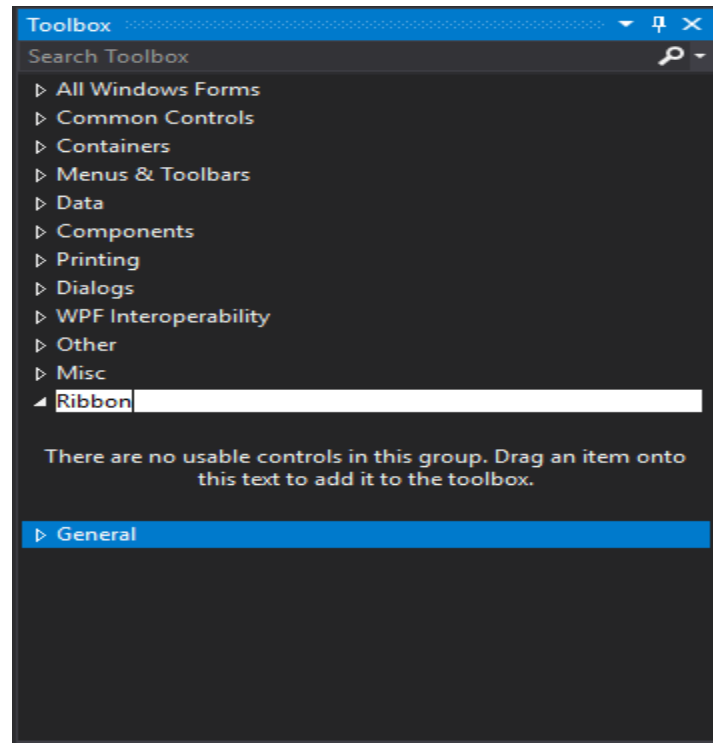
Toolbox

Search Toolbox

All Windows Forms
Common Controls
Containers
Menus & Toolbars
Data
Components
Printing
Dialogs
WPF Interoperability
Other
Misc
Ribbon

There are no usable controls in this group. Drag an item onto this text to add it to the toolbox.

General